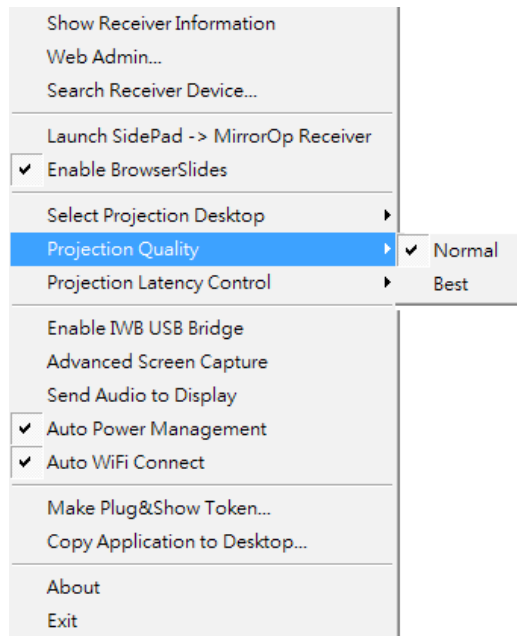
Show Receiver Information
Web Admin...
Search Receiver Device...

Launch SidePad -> MirrorOp Receiver
✔ Enable BrowserSlides

Select Projection Desktop
Projection Quality
Projection Latency Control

✔ Normal
Best

Enable IWB USB Bridge
Advanced Screen Capture
Send Audio to Display
✔ Auto Power Management
✔ Auto WiFi Connect

Make Plug&Show Token...
Copy Application to Desktop...

About
Exit